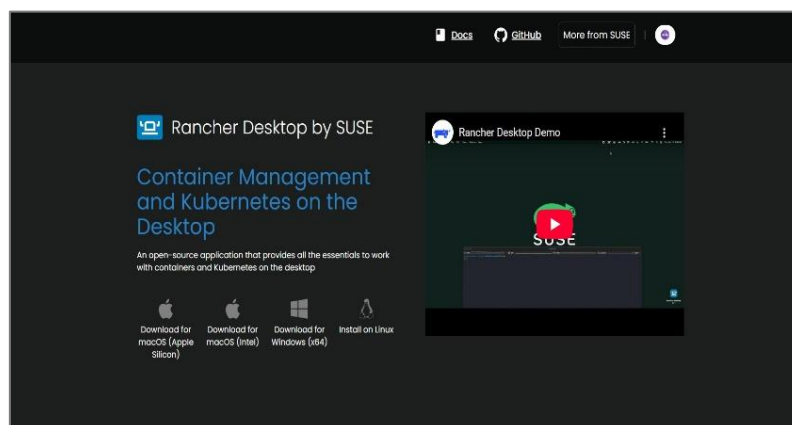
Docs GitHub More from SUSE

Rancher Desktop by SUSE

Container Management and Kubernetes on the Desktop

An open-source application that provides all the essentials to work with containers and Kubernetes on the desktop

Download for macOS (Apple Silicon)

Download for macOS (Intel)

Download for Windows (x64)

Install on Linux

Rancher Desktop Demo

SUSE